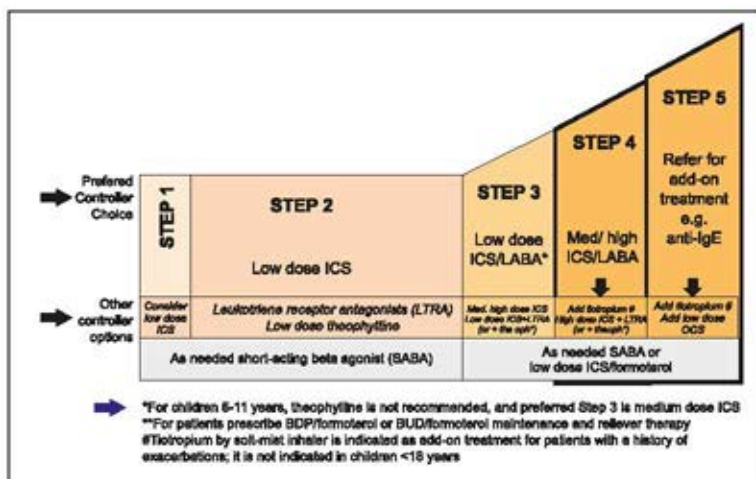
Prefered Controller Choice

STEP 1

STEP 2

Low dose ICS

STEP 3

Low dose ICS/LABA*

STEP 4

Med/ high ICS/LABA

STEP 5

Refer for add-on treatment e.g. anti-IgE

Other controller options

Consider low dose ICS

Leukotriene receptor antagonists (LTRA)
Low dose theophylline

Med. high dose ICS
Low dose ICS+LTRA (or + theoph*)

Add tiotropium #
High dose ICS + LTRA (or + theoph*)

Add tiotropium #
Add low dose OCS

As needed short-acting beta agonist (SABA)

As needed SABA or low dose ICS/formoterol

*For children 6-11 years, theophylline is not recommended, and preferred Step 3 is medium dose ICS
**For patients prescribe BDP/formoterol or BUD/formoterol maintenance and reliever therapy
#Tiotropium by soft-mist inhaler is indicated as add-on treatment for patients with a history of exacerbations; it is not indicated in children <18 years